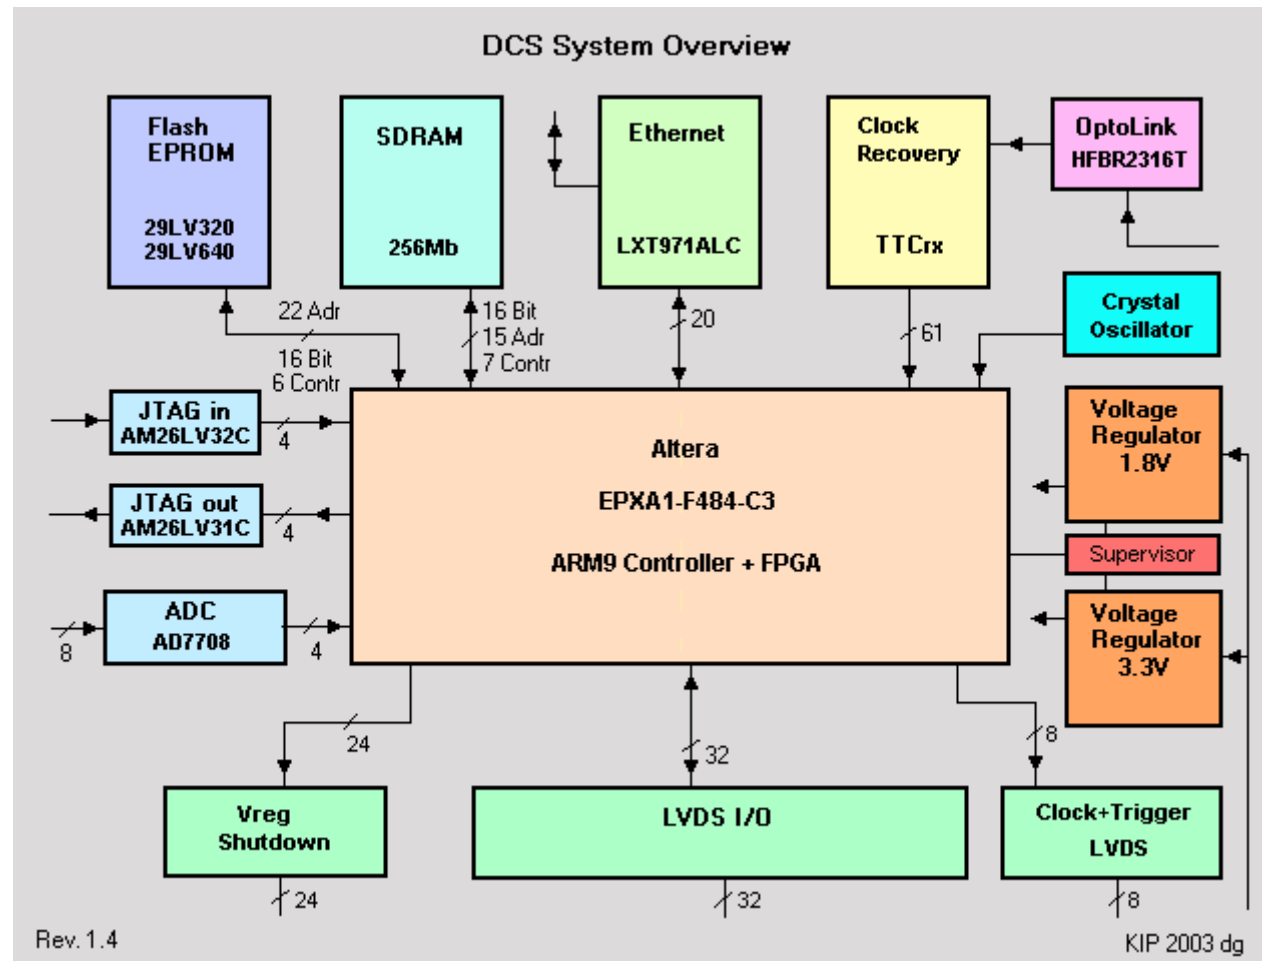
DCS System Overview

Flash
EPROM
29LV320
29LV640

SDRAM
256Mb

Ethernet
LXT971ALC

Clock
Recovery
TTCrx

OptoLink
HFBR2316T

Crystal
Oscillator

22 Adr
16 Bit
6 Contr

16 Bit
15 Adr
7 Contr

20

61

JTAG in
AM26LV32C
4

JTAG out
AM26LV31C
4

ADC
AD7708
8
4

Altera
EPXA1-F484-C3
ARM9 Controller + FPGA

Voltage
Regulator
1.8V

Supervisor

Voltage
Regulator
3.3V

24
32
8

Vreg
Shutdown
24

LVDS I/O
32

Clock+Trigger
LVDS
8

Rev. 1.4

KIP 2003 dg